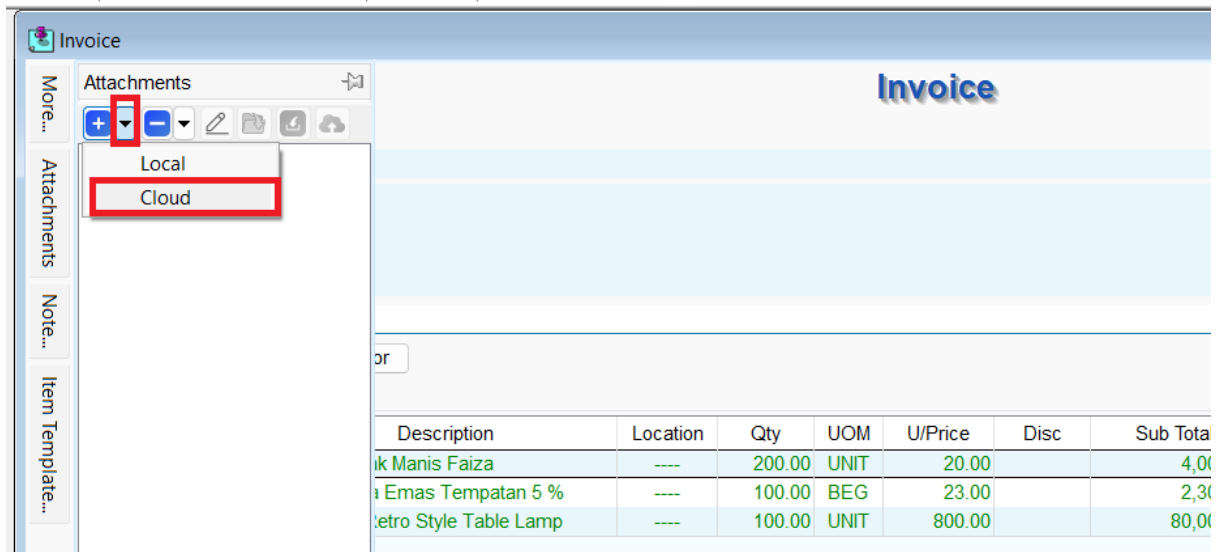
Invoice

More...

Attachments

Note...

Item Template...

Attachments

Local

Cloud

Invoice

or

| Description | Location | Qty | UOM | U/Price | Disc | Sub Total |
|---|---|---|---|---|---|---|
| ık Manis Faiza | ---- | 200.00 | UNIT | 20.00 | | 4,00 |
| ı Emas Tempatan 5 % | ---- | 100.00 | BEG | 23.00 | | 2,30 |
| Retro Style Table Lamp | ---- | 100.00 | UNIT | 800.00 | | 80,00 |